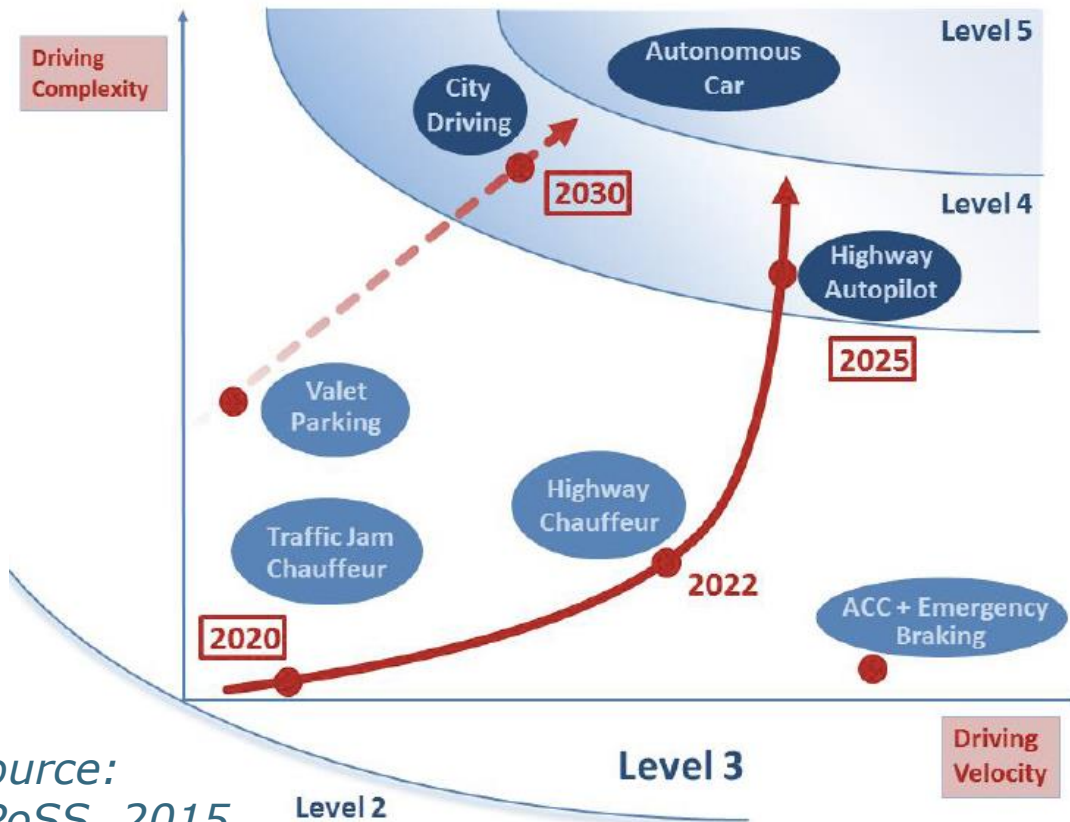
Driving Complexity

Level 5

Autonomous Car

City Driving

2030

Level 4

Highway Autopilot

2025

Valet Parking

Highway Chauffeur

Traffic Jam Chauffeur

2022

ACC + Emergency Braking

2020

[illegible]ource:
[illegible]PoSS, 2015

Level 3

Level 2

Driving Velocity